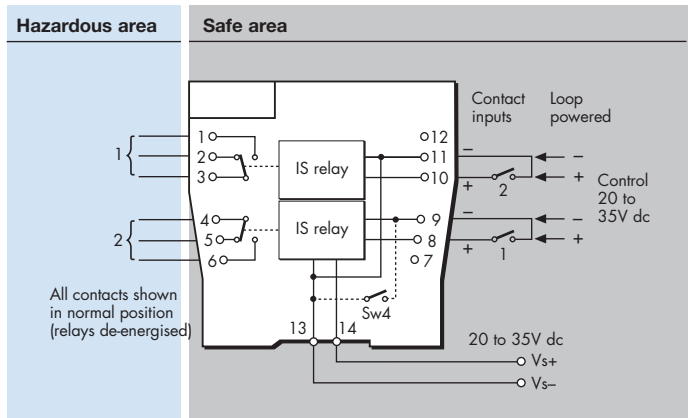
Hazardous area

Safe area

Contact inputs

Loop powered

1

1
2
3

4
5
6

2

IS relay

IS relay

12
11
10
9
8
7

–
+
2

–
+
1

–
+

–
+

Control 20 to 35V dc

All contacts shown in normal position (relays de-energised)

Sw4

13

14

20 to 35V dc

Vs+

Vs–